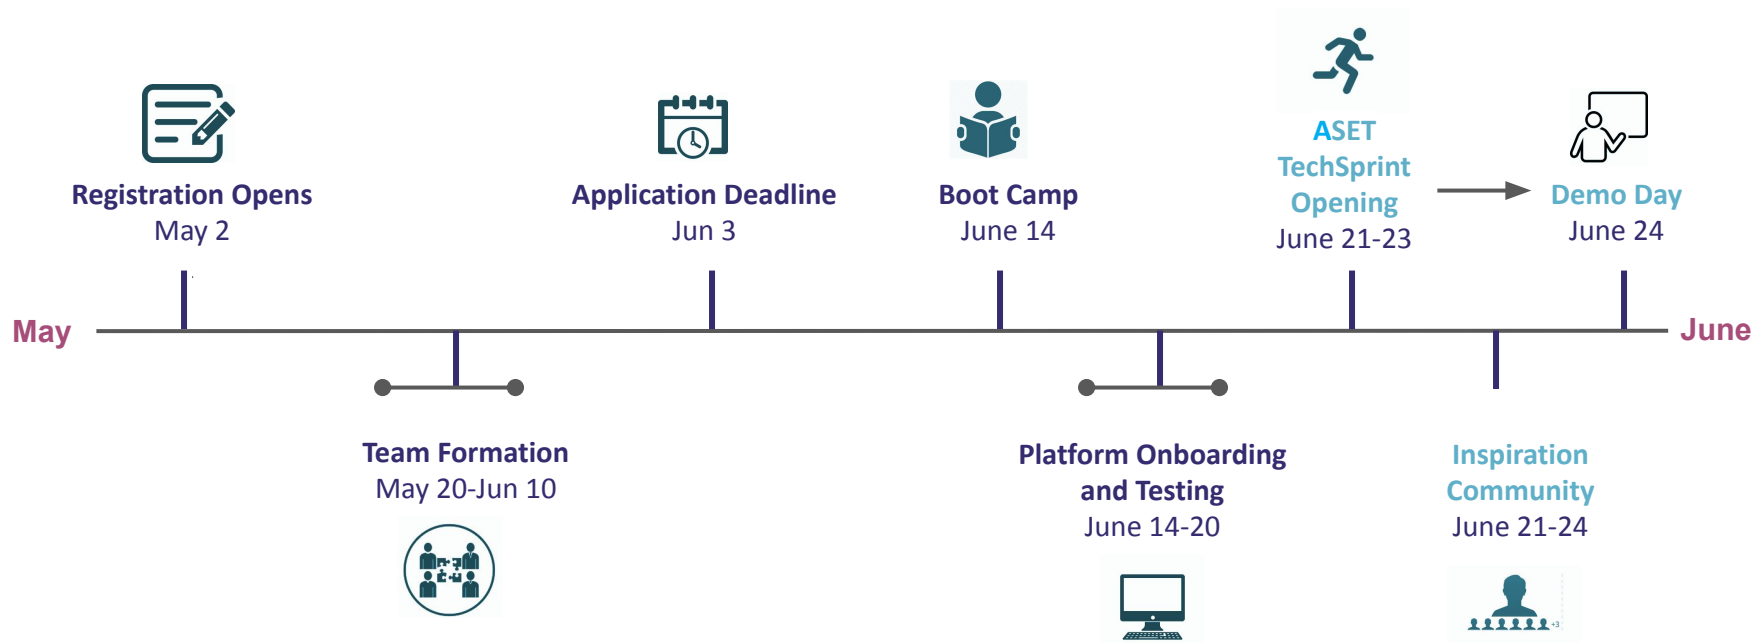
Registration Opens
May 2

Application Deadline
Jun 3

Boot Camp
June 14

ASET TechSprint Opening
June 21-23

Demo Day
June 24

May

June

Team Formation
May 20-Jun 10

Platform Onboarding and Testing
June 14-20

Inspiration Community
June 21-24